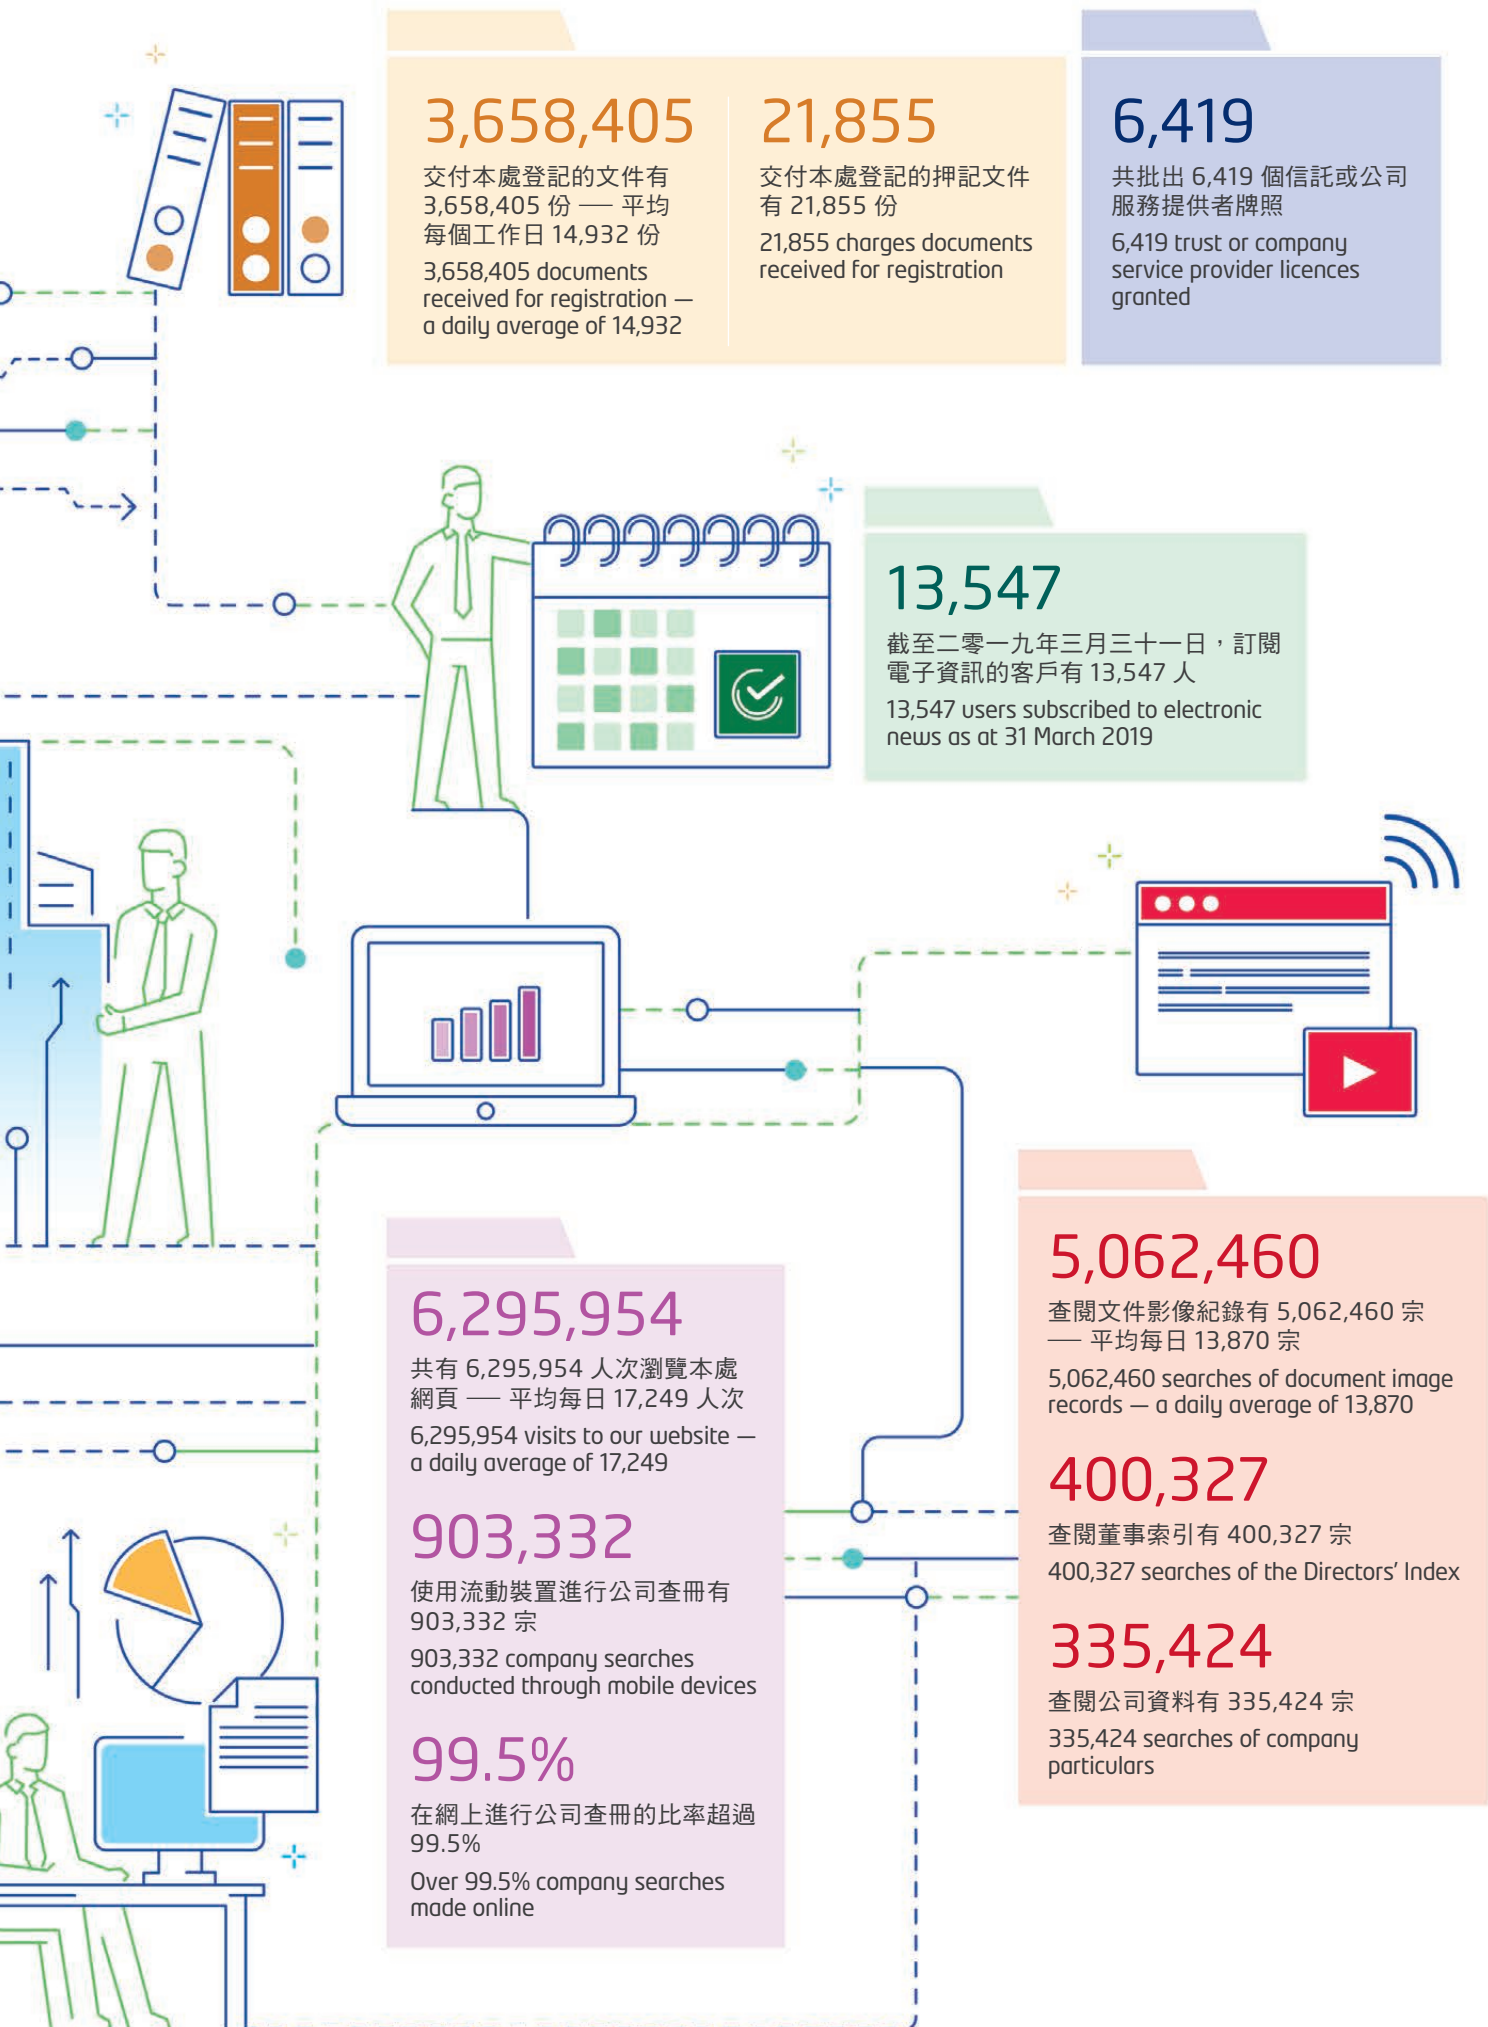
3,658,405
交付本處登記的文件有 3,658,405 份 — 平均每個工作日 14,932 份
3,658,405 documents received for registration — a daily average of 14,932

21,855
交付本處登記的押記文件有 21,855 份
21,855 charges documents received for registration

6,419
共批出 6,419 個信託或公司服務提供者牌照
6,419 trust or company service provider licences granted

13,547
截至二零一九年三月三十一日，訂閱電子資訊的客戶有 13,547 人
13,547 users subscribed to electronic news as at 31 March 2019

6,295,954
共有 6,295,954 人次瀏覽本處網頁 — 平均每日 17,249 人次
6,295,954 visits to our website — a daily average of 17,249

903,332
使用流動裝置進行公司查冊有 903,332 宗
903,332 company searches conducted through mobile devices

99.5%
在網上進行公司查冊的比率超過 99.5%
Over 99.5% company searches made online

5,062,460
查閱文件影像紀錄有 5,062,460 宗 — 平均每日 13,870 宗
5,062,460 searches of document image records — a daily average of 13,870

400,327
查閱董事索引有 400,327 宗
400,327 searches of the Directors' Index

335,424
查閱公司資料有 335,424 宗
335,424 searches of company particulars